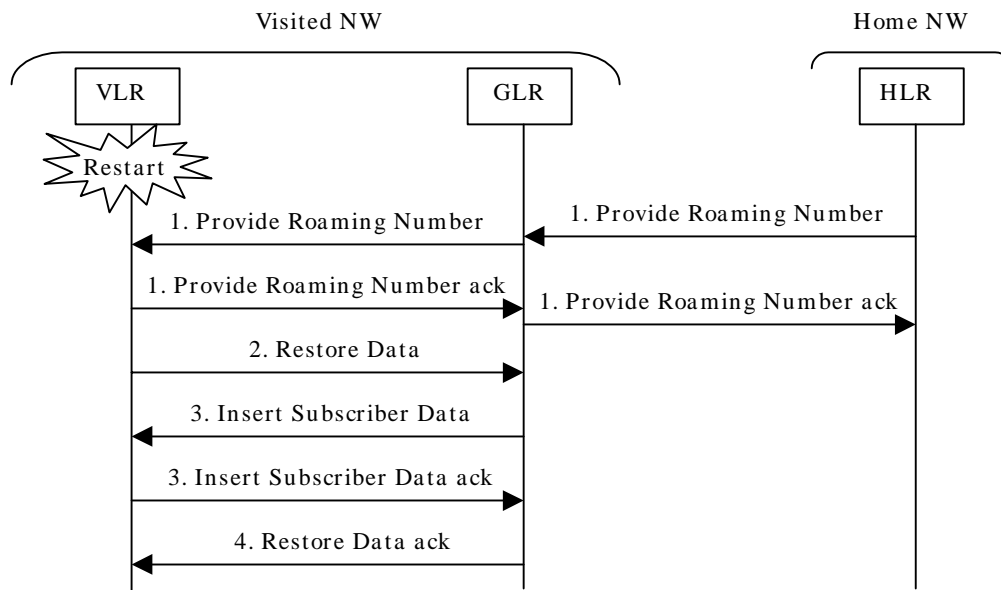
Visited NW

Home NW

VLR

GLR

HLR

Restart

1. Provide Roaming Number

1. Provide Roaming Number

1. Provide Roaming Number ack

1. Provide Roaming Number ack

2. Restore Data

3. Insert Subscriber Data

3. Insert Subscriber Data ack

4. Restore Data ack